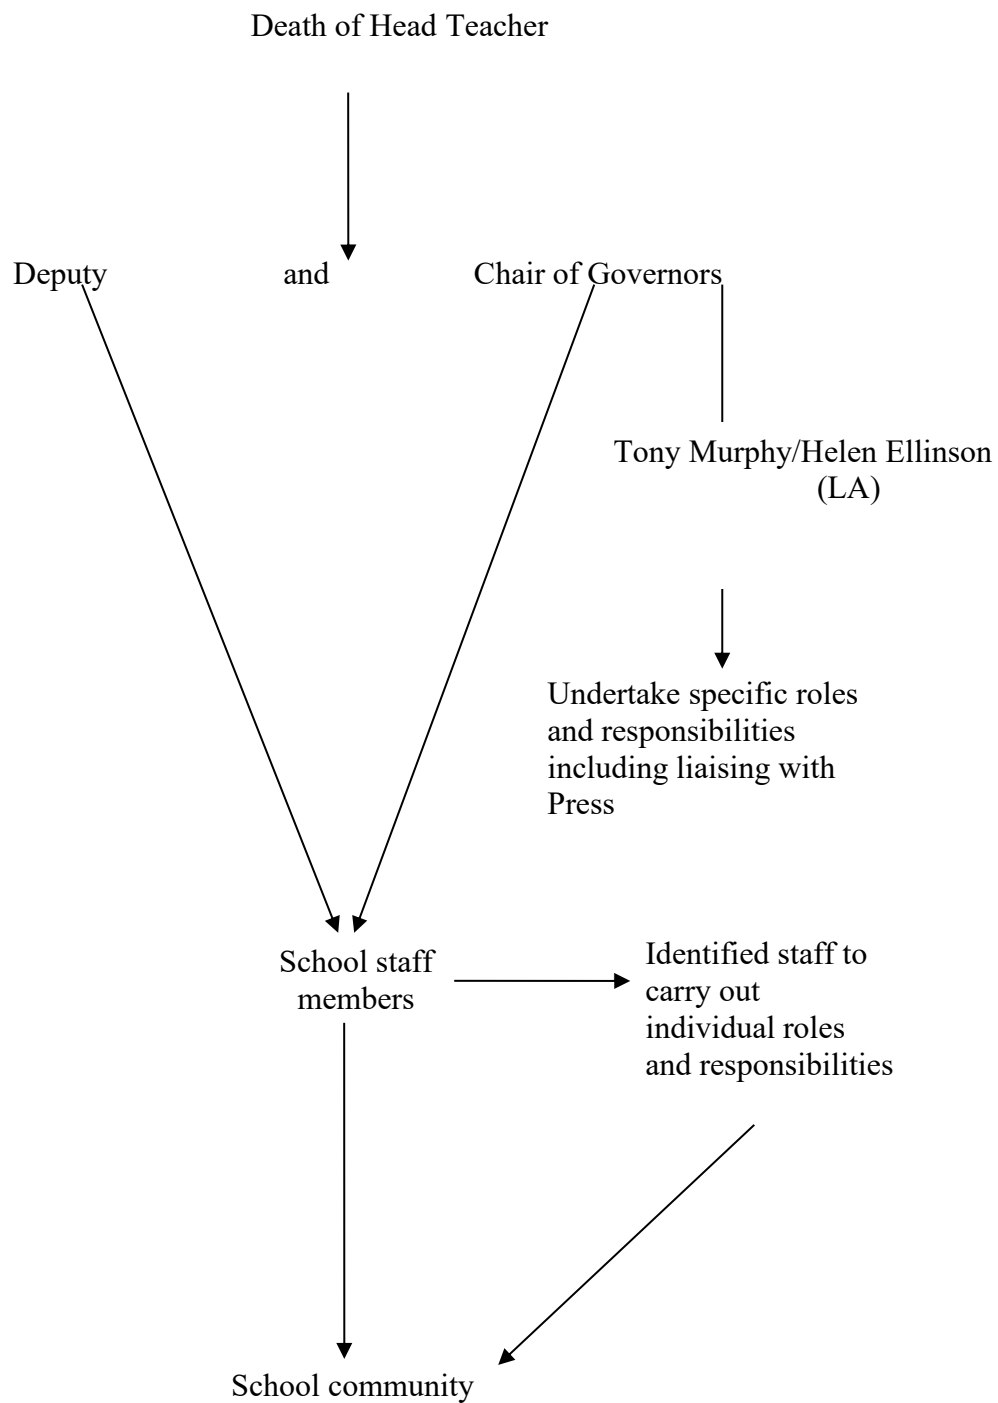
Death of Head Teacher

Deputy and Chair of Governors

Tony Murphy/Helen Ellinson (LA)

Undertake specific roles and responsibilities including liaising with Press

School staff members

Identified staff to carry out individual roles and responsibilities

School community